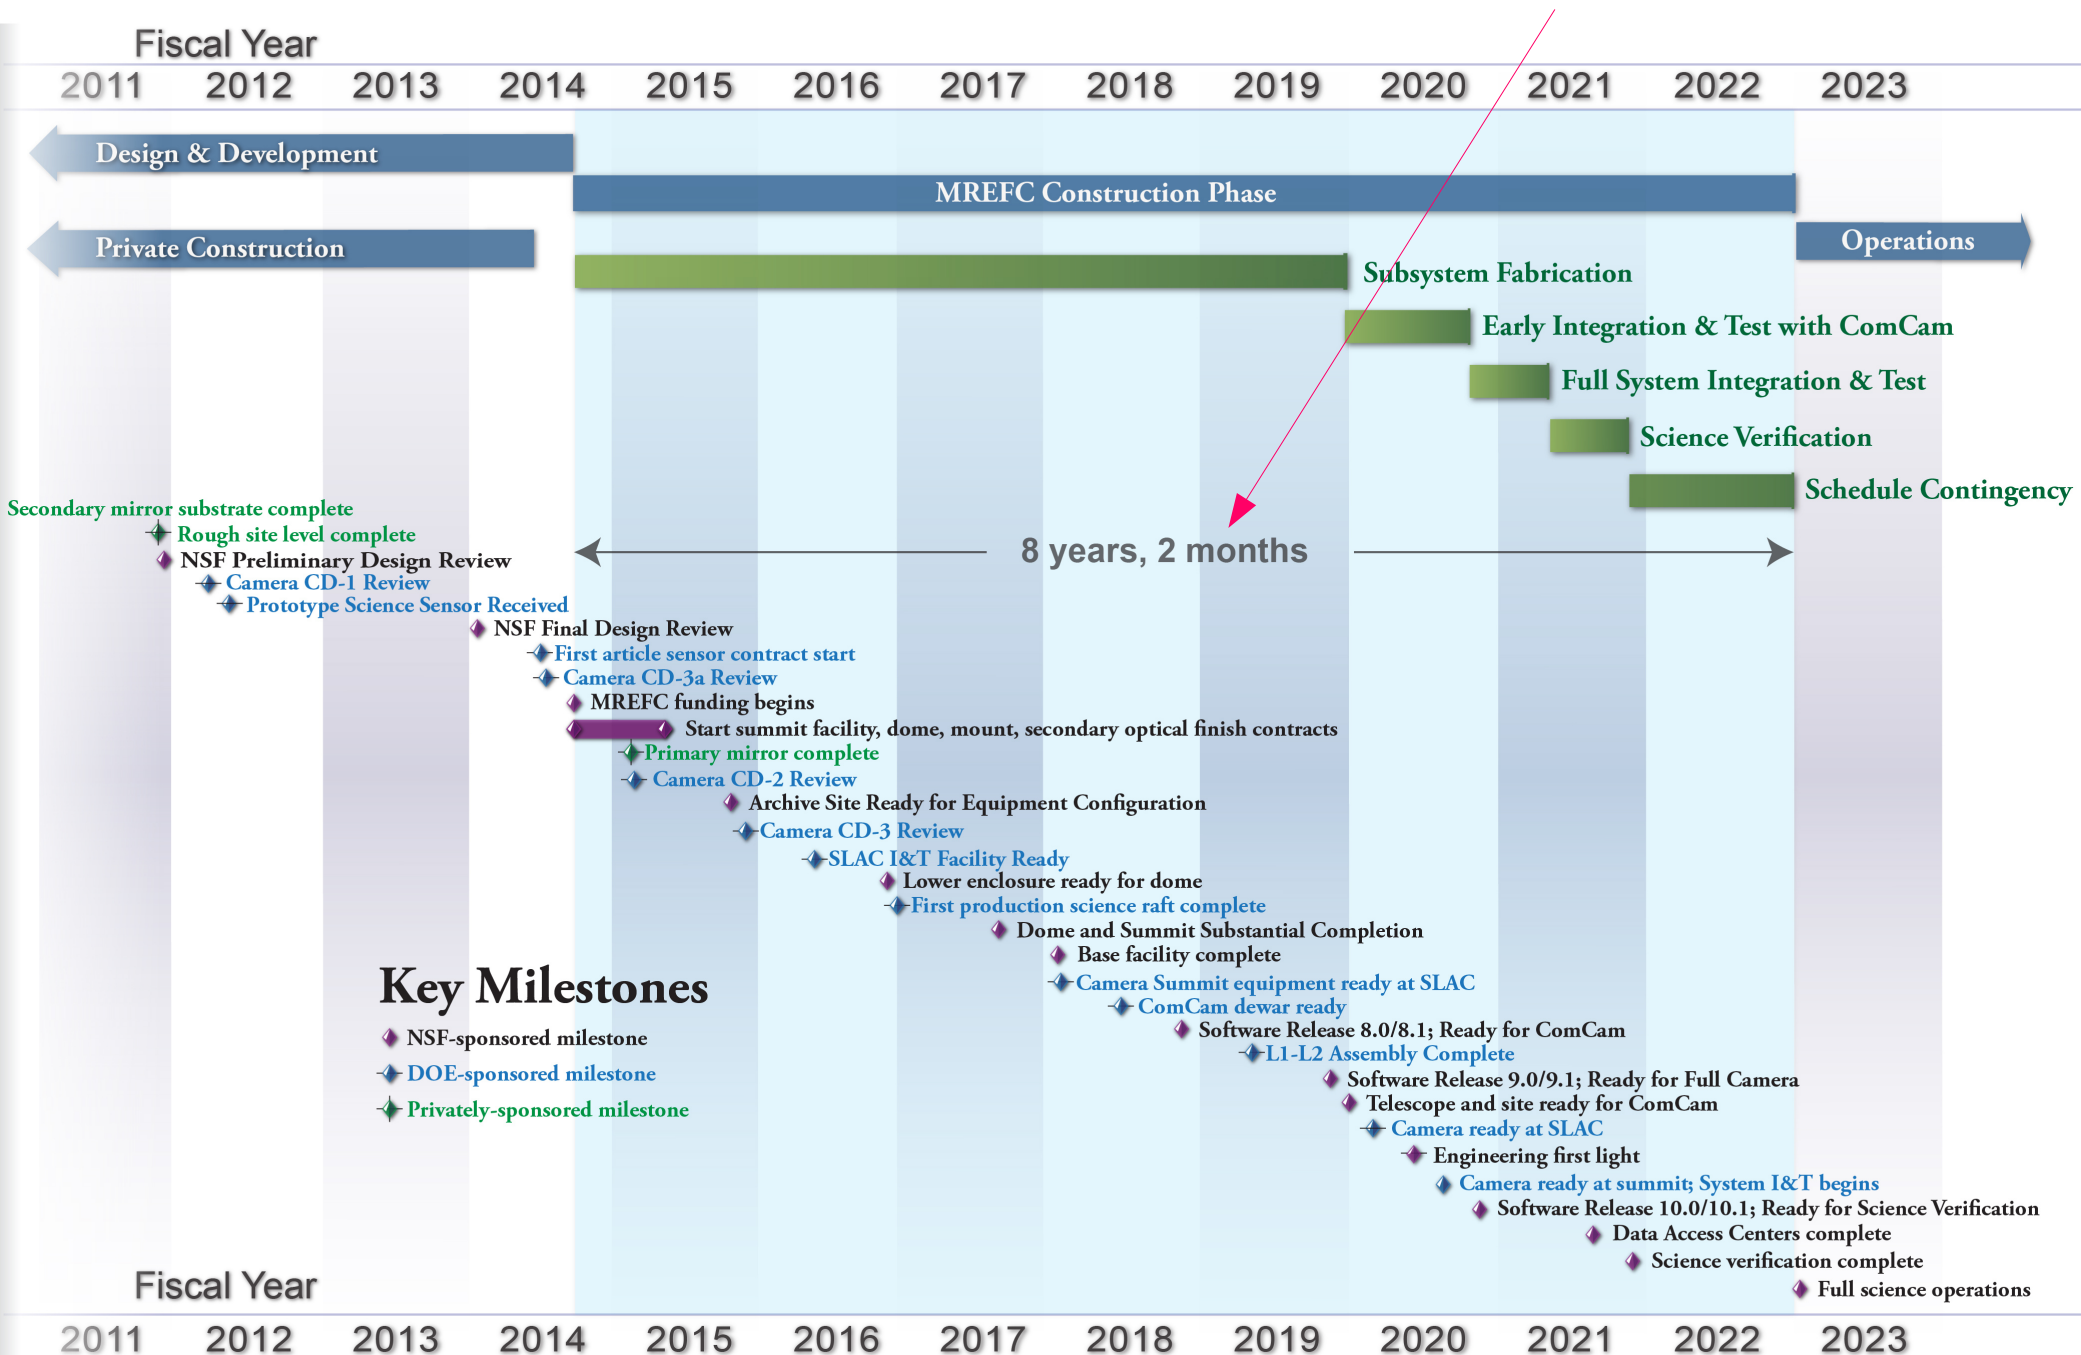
Fiscal Year
2011 2012 2013 2014 2015 2016 2017 2018 2019 2020 2021 2022 2023

Design & Development
MREFC Construction Phase
Private Construction
Operations
Subsystem Fabrication
Early Integration & Test with ComCam
Full System Integration & Test
Science Verification
Schedule Contingency

8 years, 2 months

Secondary mirror substrate complete
Rough site level complete
NSF Preliminary Design Review
Camera CD-1 Review
Prototype Science Sensor Received
NSF Final Design Review
First article sensor contract start
Camera CD-3a Review
MREFC funding begins
Start summit facility, dome, mount, secondary optical finish contracts
Primary mirror complete
Camera CD-2 Review
Archive Site Ready for Equipment Configuration
Camera CD-3 Review
SLAC I&T Facility Ready
Lower enclosure ready for dome
First production science raft complete
Dome and Summit Substantial Completion
Base facility complete
Camera Summit equipment ready at SLAC
ComCam dewar ready
Software Release 8.0/8.1; Ready for ComCam
L1-L2 Assembly Complete
Software Release 9.0/9.1; Ready for Full Camera
Telescope and site ready for ComCam
Camera ready at SLAC
Engineering first light
Camera ready at summit; System I&T begins
Software Release 10.0/10.1; Ready for Science Verification
Data Access Centers complete
Science verification complete
Full science operations

Key Milestones
NSF-sponsored milestone
DOE-sponsored milestone
Privately-sponsored milestone

Fiscal Year
2011 2012 2013 2014 2015 2016 2017 2018 2019 2020 2021 2022 2023